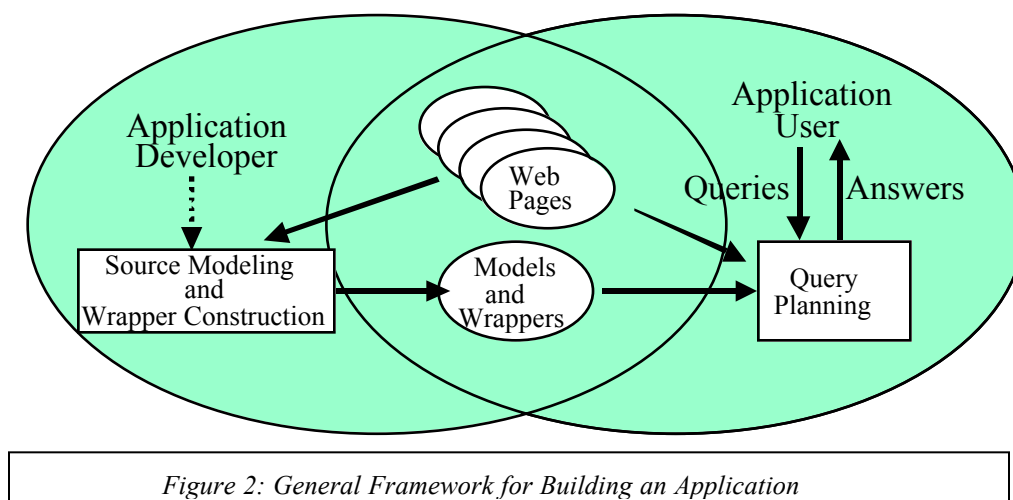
Application Developer

Web Pages

Application User

Queries

Answers

Source Modeling and Wrapper Construction

Models and Wrappers

Query Planning

Figure 2: General Framework for Building an Application